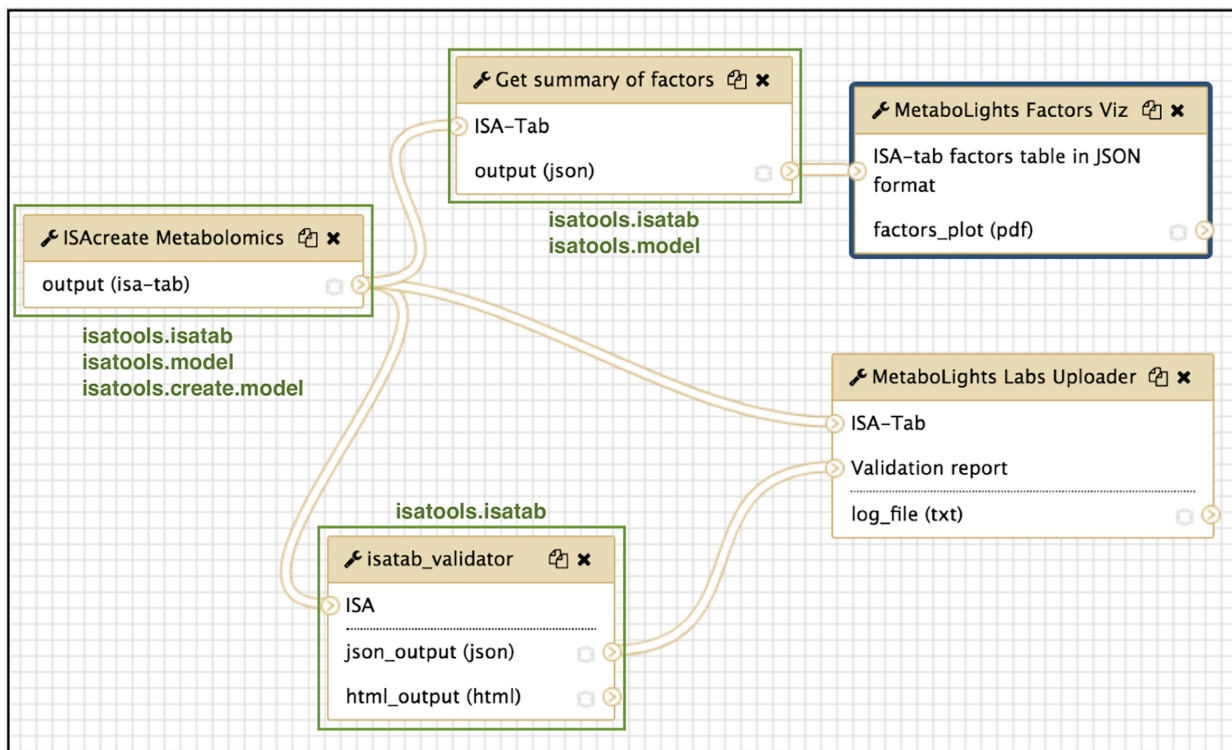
Get summary of factors
ISA-Tab
output (json)

isatools.isatab
isatools.model

MetaboLights Factors Viz
ISA-tab factors table in JSON format
factors_plot (pdf)

ISAcreate Metabolomics
output (isa-tab)

isatools.isatab
isatools.model
isatools.create.model

MetaboLights Labs Uploader
ISA-Tab
Validation report
log_file (txt)

isatools.isatab

isatab_validator
ISA
json_output (json)
html_output (html)